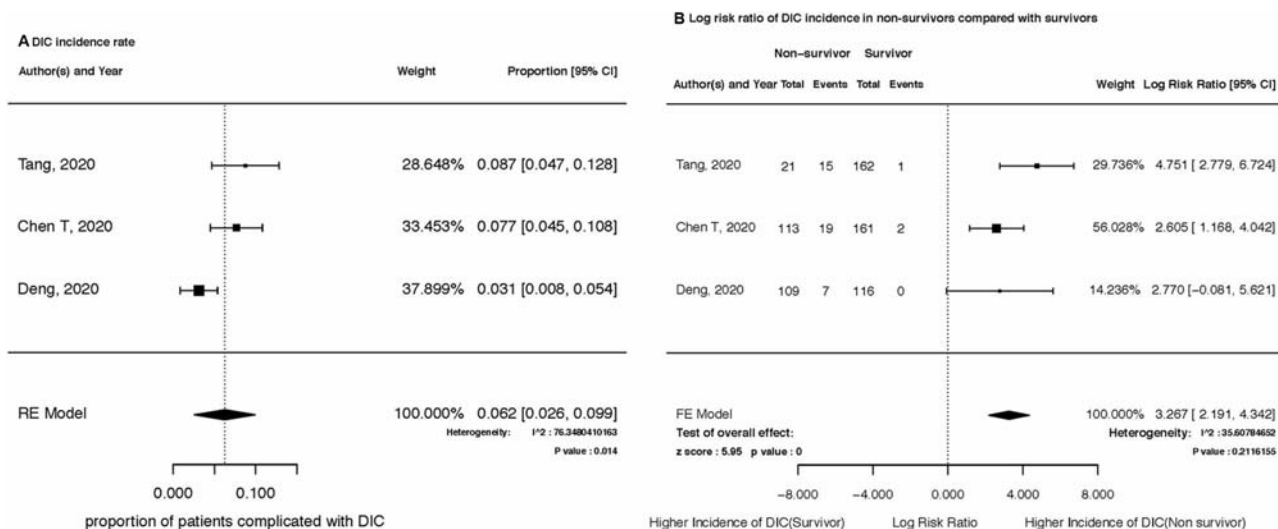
A DIC incidence rate

| Author(s) and Year | Weight | Proportion [95% CI] |
|---|---|---|
| Tang, 2020 | 28.648% | 0.087 [0.047, 0.128] |
| Chen T, 2020 | 33.453% | 0.077 [0.045, 0.108] |
| Deng, 2020 | 37.899% | 0.031 [0.008, 0.054] |
| RE Model | 100.000% | 0.062 [0.026, 0.099] |

Heterogeneity: I^2 : 76.3480410163
P value : 0.014

0.000 0.100
proportion of patients complicated with DIC

B Log risk ratio of DIC incidence in non-survivors compared with survivors

| Author(s) and Year | Non-survivor Total | Non-survivor Events | Survivor Total | Survivor Events | Weight | Log Risk Ratio [95% CI] |
|---|---|---|---|---|---|---|
| Tang, 2020 | 21 | 15 | 162 | 1 | 29.736% | 4.751 [ 2.779, 6.724] |
| Chen T, 2020 | 113 | 19 | 161 | 2 | 56.028% | 2.605 [ 1.168, 4.042] |
| Deng, 2020 | 109 | 7 | 116 | 0 | 14.236% | 2.770 [−0.081, 5.621] |
| FE Model | | | | | 100.000% | 3.267 [ 2.191, 4.342] |

Test of overall effect:
z score : 5.95 p value : 0
Heterogeneity: I^2 : 35.60784652
P value : 0.2116155

−8.000 −4.000 0.000 4.000 8.000
Higher Incidence of DIC(Survivor) Log Risk Ratio Higher Incidence of DIC(Non survivor)